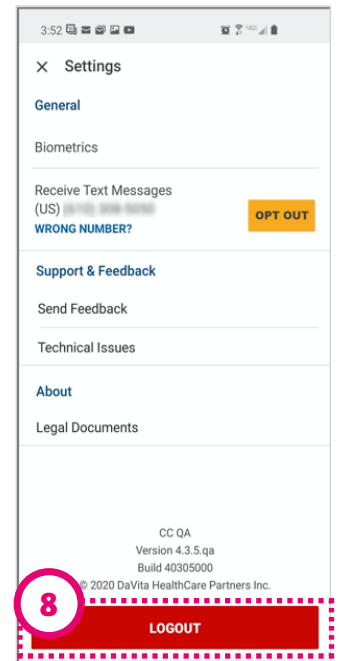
3:52

✕ Settings

General

Biometrics

Receive Text Messages (US) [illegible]
WRONG NUMBER?

OPT OUT

Support & Feedback

Send Feedback

Technical Issues

About

Legal Documents

CC QA
Version 4.3.5.qa
Build 40305000
© 2020 DaVita HealthCare Partners Inc.

8

LOGOUT